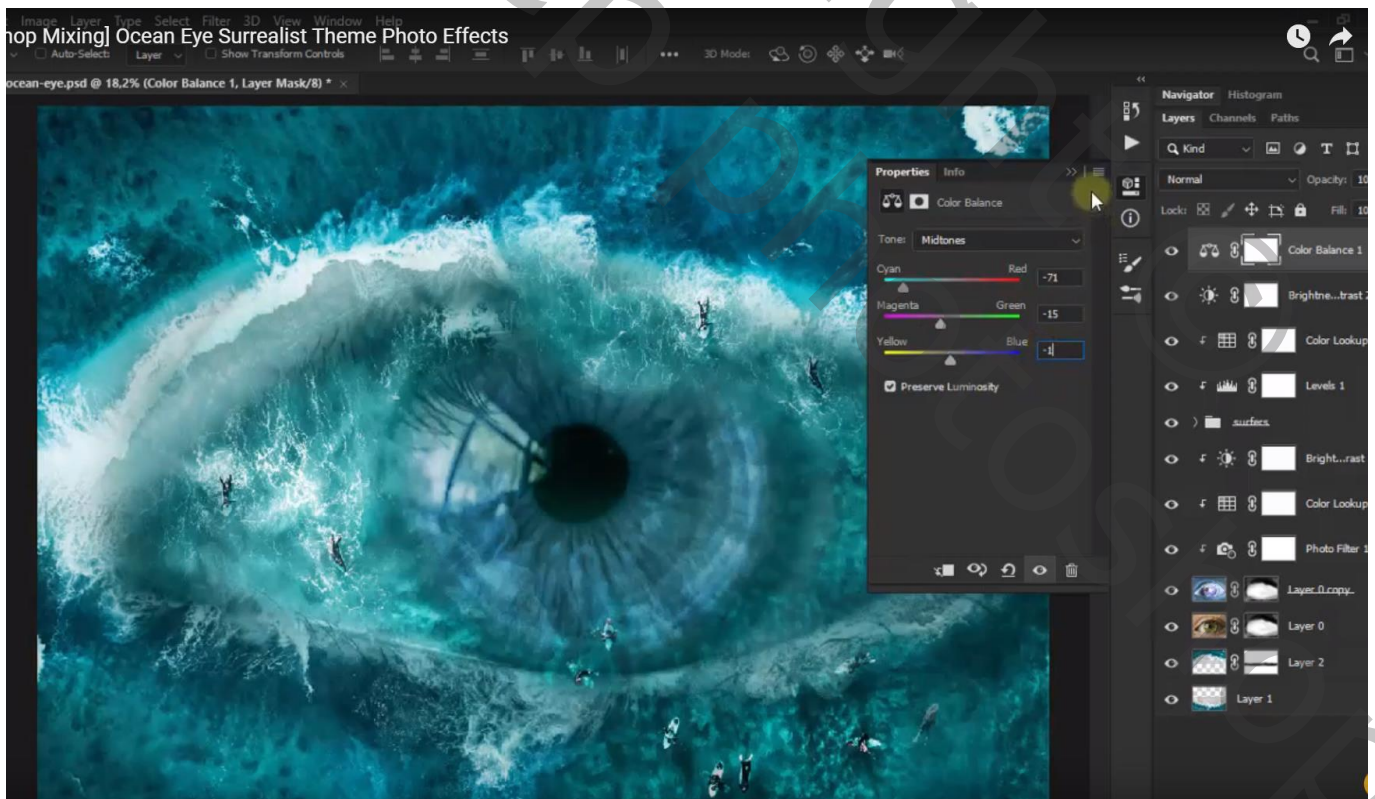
Image Layer Type Select Filter 3D View Window Help
hop Mixing] Ocean Eye Surrealist Theme Photo Effects

Auto-Select: Layer Show Transform Controls 3D Mode:

ocean-eye.psd @ 18,2% (Color Balance 1, Layer Mask/8) *

Properties Info
Color Balance
Tone: Midtones
Cyan Red -71
Magenta Green -15
Yellow Blue -1
Preserve Luminosity

Navigator Histogram
Layers Channels Paths
Kind
Normal Opacity: 10
Lock: Fill: 10
Color Balance 1
Brightne...trast 2
Color Lookup
Levels 1
surfers
Bright...rast
Color Lookup
Photo Filter 1
Layer 0 copy
Layer 0
Layer 2
Layer 1